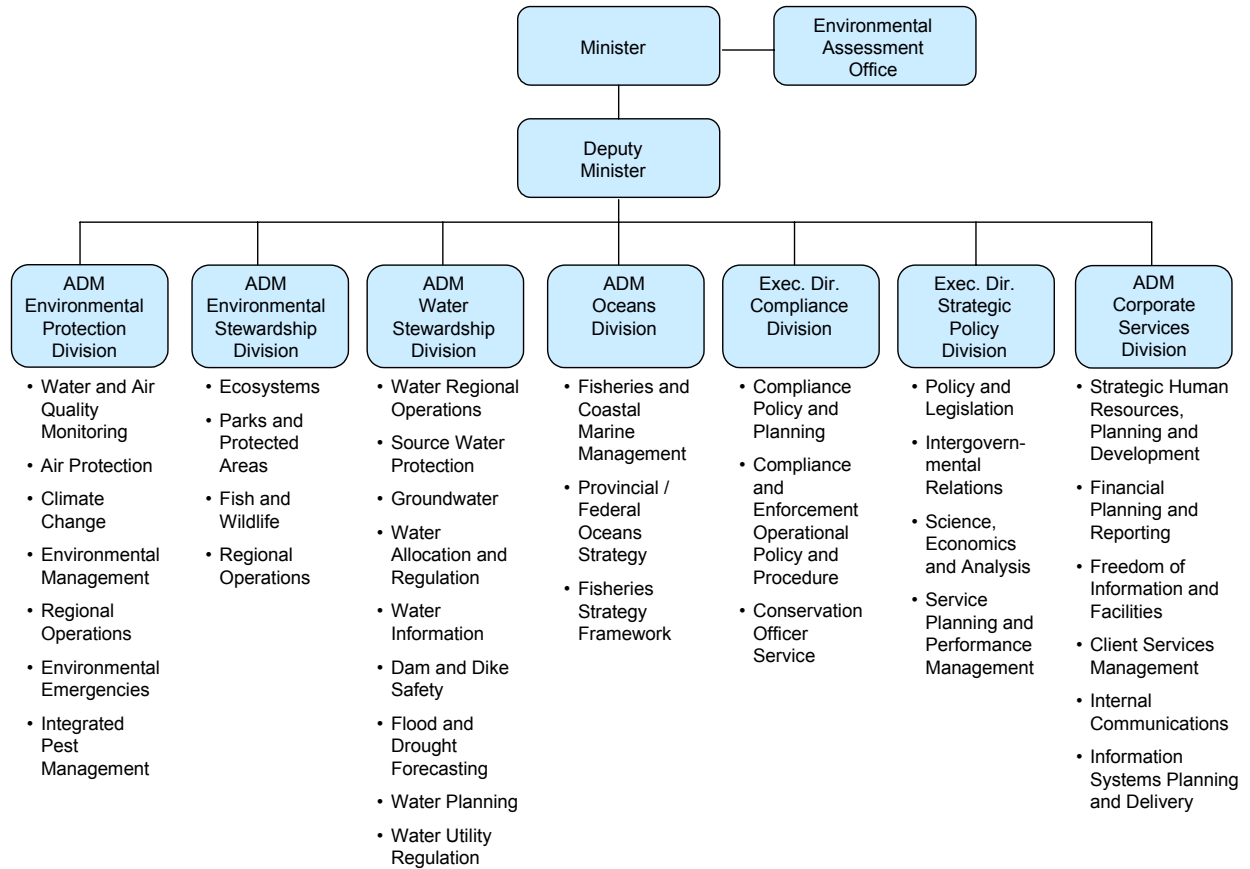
Minister

Environmental Assessment Office

Deputy Minister

ADM Environmental Protection Division
• Water and Air Quality Monitoring
• Air Protection
• Climate Change
• Environmental Management
• Regional Operations
• Environmental Emergencies
• Integrated Pest Management

ADM Environmental Stewardship Division
• Ecosystems
• Parks and Protected Areas
• Fish and Wildlife
• Regional Operations

ADM Water Stewardship Division
• Water Regional Operations
• Source Water Protection
• Groundwater
• Water Allocation and Regulation
• Water Information
• Dam and Dike Safety
• Flood and Drought Forecasting
• Water Planning
• Water Utility Regulation

ADM Oceans Division
• Fisheries and Coastal Marine Management
• Provincial / Federal Oceans Strategy
• Fisheries Strategy Framework

Exec. Dir. Compliance Division
• Compliance Policy and Planning
• Compliance and Enforcement Operational Policy and Procedure
• Conservation Officer Service

Exec. Dir. Strategic Policy Division
• Policy and Legislation
• Intergovernmental Relations
• Science, Economics and Analysis
• Service Planning and Performance Management

ADM Corporate Services Division
• Strategic Human Resources, Planning and Development
• Financial Planning and Reporting
• Freedom of Information and Facilities
• Client Services Management
• Internal Communications
• Information Systems Planning and Delivery